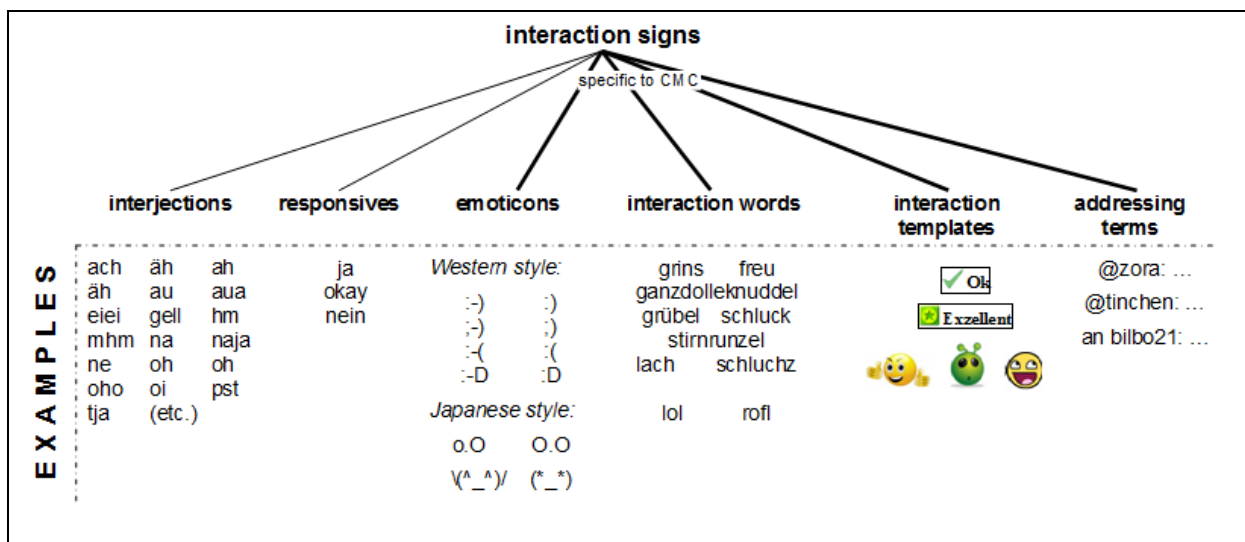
interaction signs

specific to CMC

interjections

responsives

emoticons

interaction words

interaction templates

addressing terms

EXAMPLES

ach äh ah
äh au aua
eiei gell hm
mhm na naja
ne oh oh
oho oi pst
tja (etc.)

ja
okay
nein

Western style:
:-) :)
;-) ;)
:-( :(
:-D :D
Japanese style:
o.O O.O
\(^_^)/ (*_*)

grins freu
ganzdolleknuddel
grübel schluck
stirnrunzel
lach schluchz
lol rofl

Ok
Exzellent

@zora: ...
@tinchen: ...
an bilbo21: ...